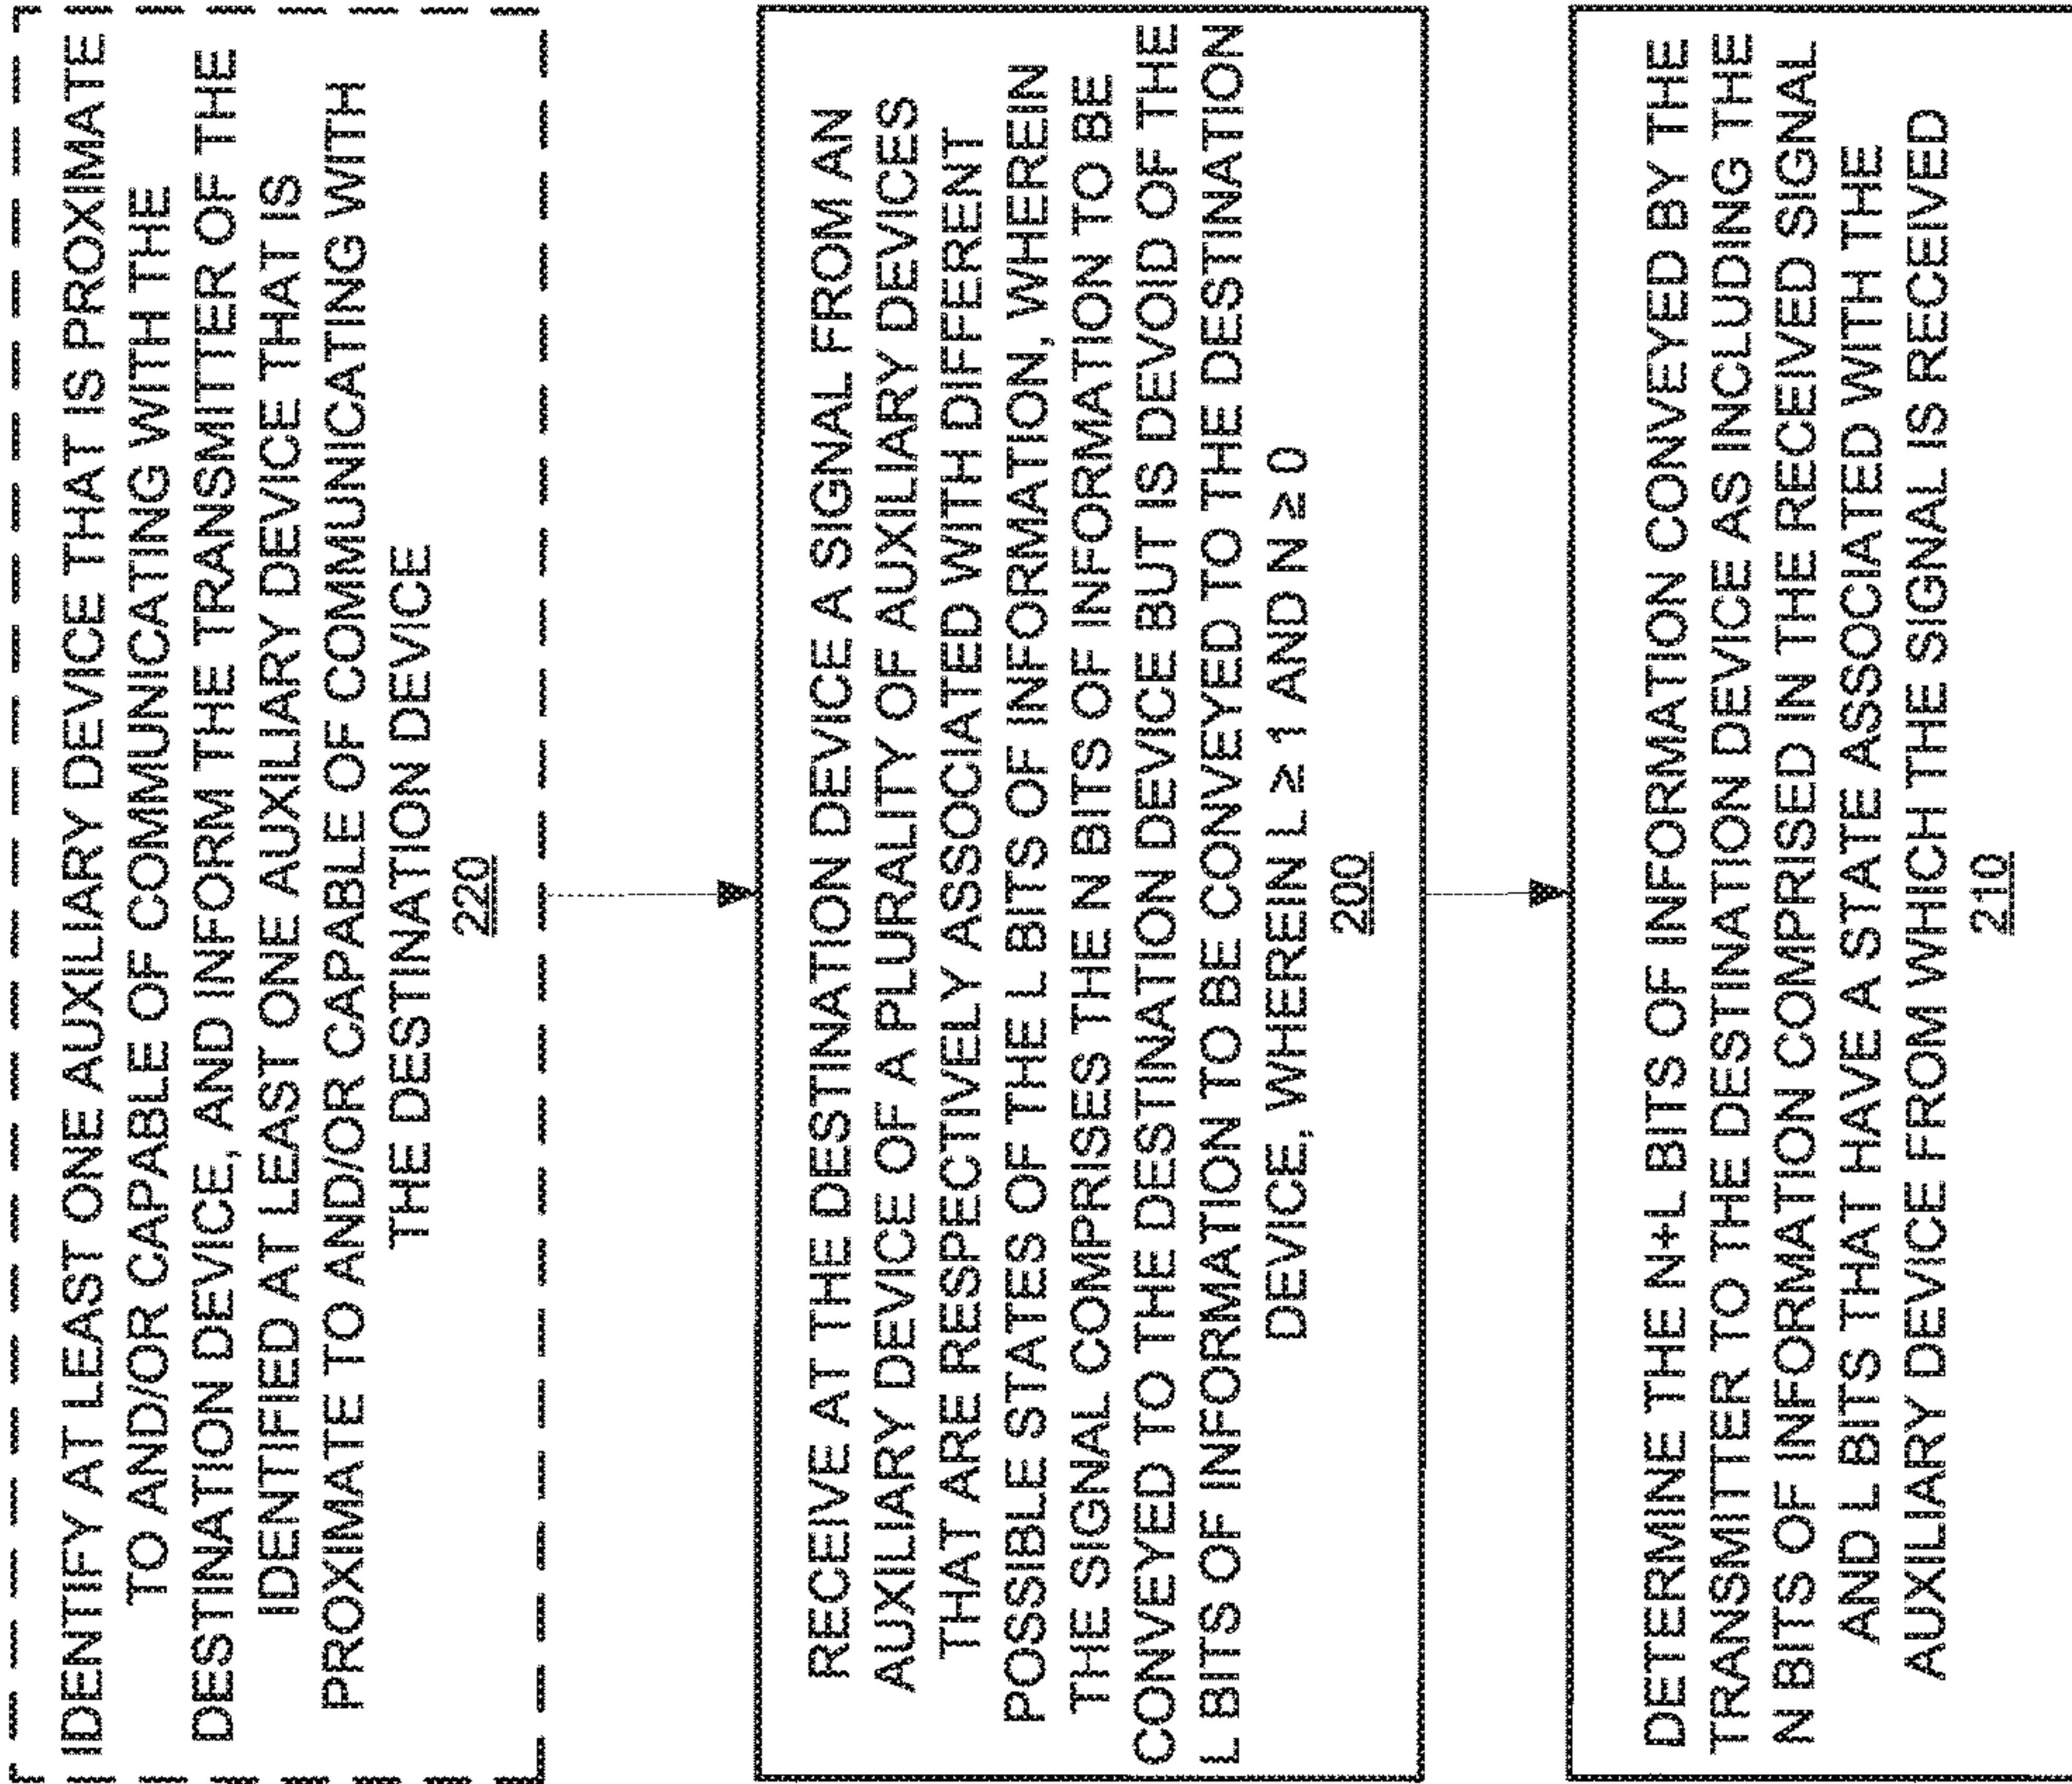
IDENTIFY AT LEAST ONE AUXILIARY DEVICE THAT IS PROXIMATE TO AND/OR CAPABLE OF COMMUNICATING WITH THE DESTINATION DEVICE, AND INFORM THE TRANSMITTER OF THE IDENTIFIED AT LEAST ONE AUXILIARY DEVICE THAT IS PROXIMATE TO AND/OR CAPABLE OF COMMUNICATING WITH THE DESTINATION DEVICE
220

RECEIVE AT THE DESTINATION DEVICE A SIGNAL FROM AN AUXILIARY DEVICE OF A PLURALITY OF AUXILIARY DEVICES THAT ARE RESPECTIVELY ASSOCIATED WITH DIFFERENT POSSIBLE STATES OF THE L BITS OF INFORMATION, WHEREIN THE SIGNAL COMPRISES THE N BITS OF INFORMATION TO BE CONVEYED TO THE DESTINATION DEVICE BUT IS DEVOID OF THE L BITS OF INFORMATION TO BE CONVEYED TO THE DESTINATION DEVICE, WHEREIN L $\geq$ 1 AND N $\geq$ 0
200

DETERMINE THE N+L BITS OF INFORMATION CONVEYED BY THE TRANSMITTER TO THE DESTINATION DEVICE AS INCLUDING THE N BITS OF INFORMATION COMPRISED IN THE RECEIVED SIGNAL AND L BITS THAT HAVE A STATE ASSOCIATED WITH THE AUXILIARY DEVICE FROM WHICH THE SIGNAL IS RECEIVED
210